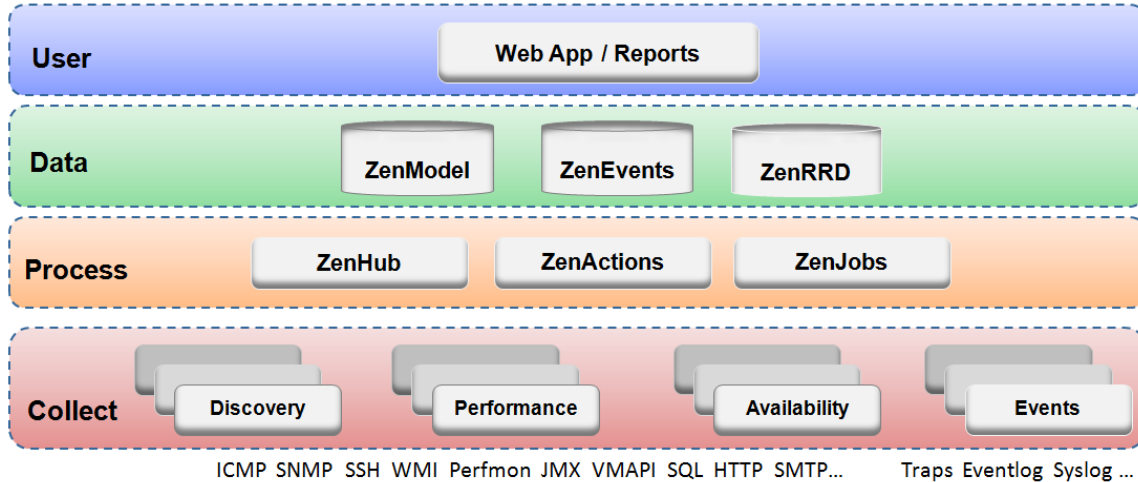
User

Web App / Reports

Data

ZenModel

ZenEvents

ZenRRD

Process

ZenHub

ZenActions

ZenJobs

Collect

Discovery

Performance

Availability

Events

ICMP SNMP SSH WMI Perfmon JMX VMAPI SQL HTTP SMTP... Traps Eventlog Syslog ...